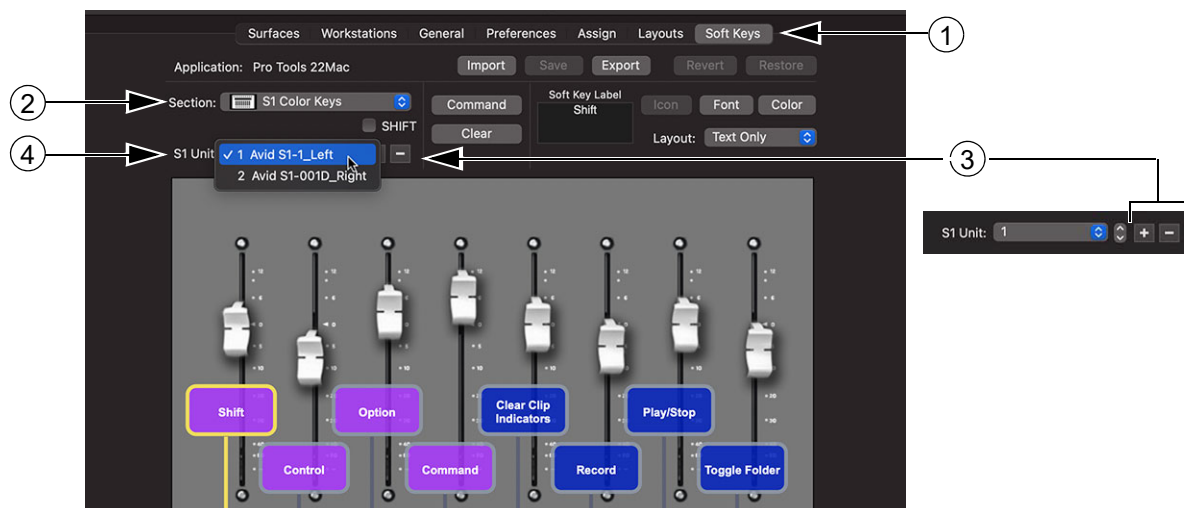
Surfaces Workstations General Preferences Assign Layouts Soft Keys

1

Application: Pro Tools 22Mac

Import Save Export Revert Restore

2

Section: S1 Color Keys

Command

Clear

Soft Key Label
Shift

Icon Font Color

SHIFT

Layout: Text Only

4

S1 Unit ✓ 1 Avid S1-1_Left
2 Avid S1-001D_Right

3

S1 Unit: 1

Shift

Option

Clear Clip Indicators

Play/Stop

Control

Command

Record

Toggle Folder